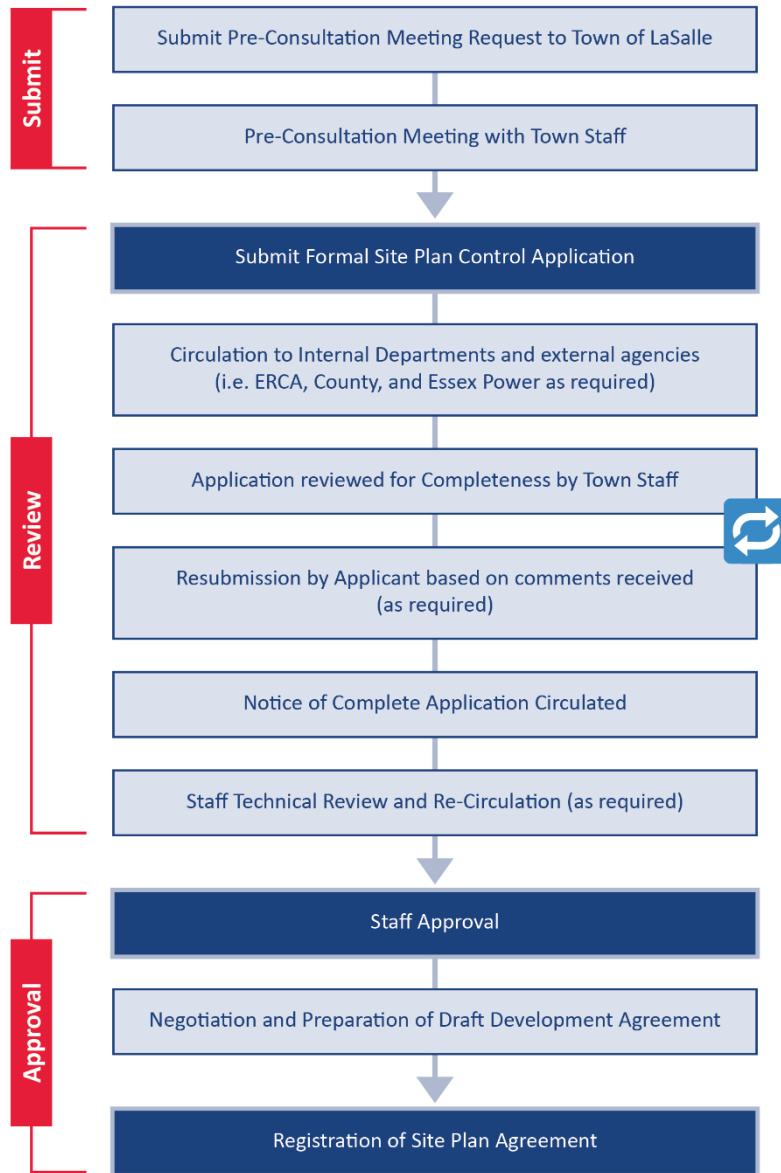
Submit

Submit Pre-Consultation Meeting Request to Town of LaSalle

Pre-Consultation Meeting with Town Staff

Review

Submit Formal Site Plan Control Application

Circulation to Internal Departments and external agencies (i.e. ERCA, County, and Essex Power as required)

Application reviewed for Completeness by Town Staff

Resubmission by Applicant based on comments received (as required)

Notice of Complete Application Circulated

Staff Technical Review and Re-Circulation (as required)

Approval

Staff Approval

Negotiation and Preparation of Draft Development Agreement

Registration of Site Plan Agreement